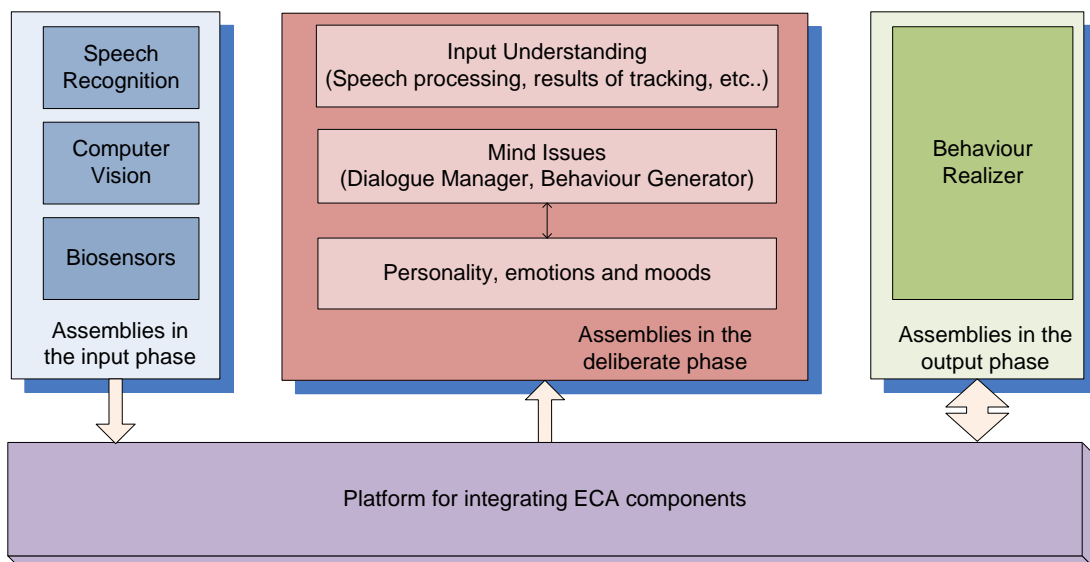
Speech Recognition

Computer Vision

Biosensors

Assemblies in the input phase

Input Understanding
(Speech processing, results of tracking, etc..)

Mind Issues
(Dialogue Manager, Behaviour Generator)

Personality, emotions and moods

Assemblies in the deliberate phase

Behaviour Realizer

Assemblies in the output phase

Platform for integrating ECA components